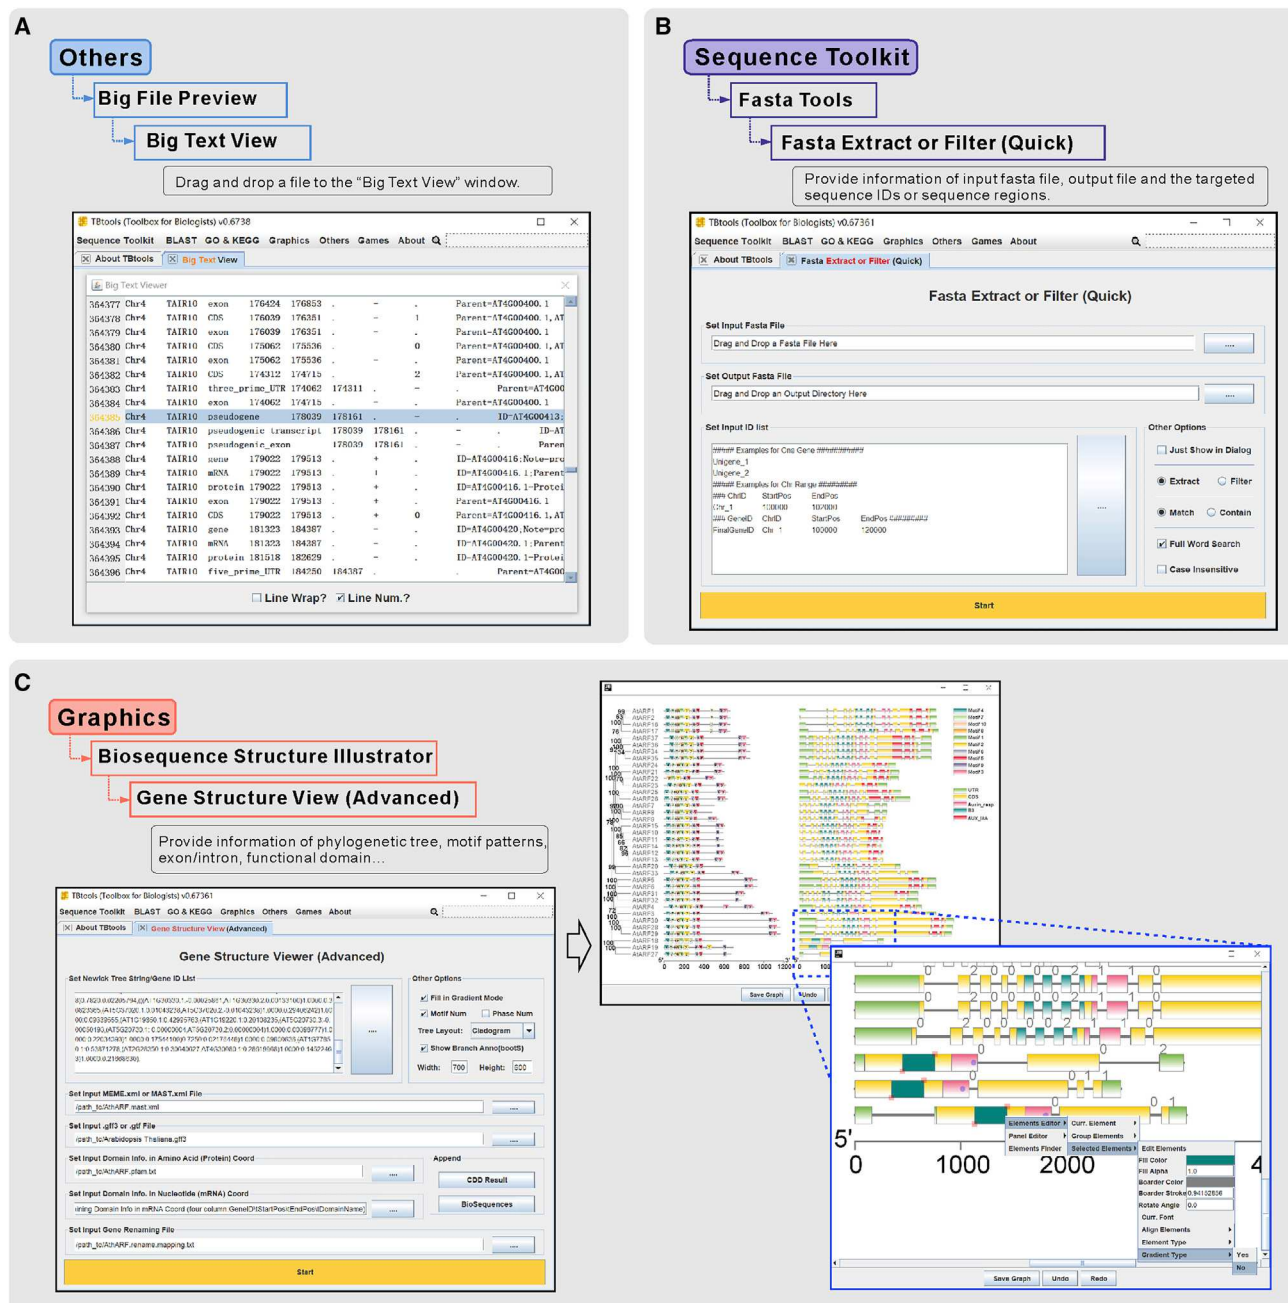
A

Others

Big File Preview

Big Text View

Drag and drop a file to the "Big Text View" window.

TBtools (Toolbox for Biologists) v0.6738

Sequence Toolkit BLAST GO & KEGG Graphics Others Games About

About TBtools | Big Text View

Big Text Viewer

364377 Chr4 TAIR10 exon 176424 176853 . - . Parent=AT4G00400.1
364378 Chr4 TAIR10 CDS 176039 176351 . - 1 Parent=AT4G00400.1,AT
364379 Chr4 TAIR10 exon 176039 176351 . - . Parent=AT4G00400.1
364380 Chr4 TAIR10 CDS 175062 175536 . - 0 Parent=AT4G00400.1,AT
364381 Chr4 TAIR10 exon 175062 175536 . - . Parent=AT4G00400.1
364382 Chr4 TAIR10 CDS 174312 174715 . - 2 Parent=AT4G00400.1,AT
364383 Chr4 TAIR10 three_prime_UTR 174062 174311 . - . Parent=AT4G00
364384 Chr4 TAIR10 exon 174062 174715 . - . Parent=AT4G00400.1
364385 Chr4 TAIR10 pseudogene 178039 178161 . - . ID=AT4G00413;
364386 Chr4 TAIR10 pseudogenic_transcript 178039 178161 . - . ID=AT
364387 Chr4 TAIR10 pseudogenic_exon 178039 178161 . - . Paren
364388 Chr4 TAIR10 gene 179022 179513 . + . ID=AT4G00416;Note=pro
364389 Chr4 TAIR10 mRNA 179022 179513 . + . ID=AT4G00416.1;Parent
364390 Chr4 TAIR10 protein 179022 179513 . + . ID=AT4G00416.1-Protei
364391 Chr4 TAIR10 exon 179022 179513 . + . Parent=AT4G00416.1
364392 Chr4 TAIR10 CDS 179022 179513 . + 0 Parent=AT4G00416.1,AT
364393 Chr4 TAIR10 gene 181323 184387 . - . ID=AT4G00420;Note=pro
364394 Chr4 TAIR10 mRNA 181323 184387 . - . ID=AT4G00420.1;Parent
364395 Chr4 TAIR10 protein 181518 182629 . - . ID=AT4G00420.1-Protei
364396 Chr4 TAIR10 five_prime_UTR 184250 184387 . - . Parent=AT4G00

Line Wrap? Line Num.?

B

Sequence Toolkit

Fasta Tools

Fasta Extract or Filter (Quick)

Provide information of input fasta file, output file and the targeted sequence IDs or sequence regions.

TBtools (Toolbox for Biologists) v0.67361

Sequence Toolkit BLAST GO & KEGG Graphics Others Games About

About TBtools | Fasta Extract or Filter (Quick)

Fasta Extract or Filter (Quick)

Set Input Fasta File
Drag and Drop a Fasta File Here

Set Output Fasta File
Drag and Drop an Output Directory Here

Set Input ID list
##### Examples for One Gene #######
Unigene_1
Unigene_2
##### Examples for Chr Range ########
### ChrID StartPos EndPos
Chr_1 100000 107000
### GeneID ChrID StartPos EndPos ########
FinalGeneID Chr_1 100000 120000

Other Options
Just Show in Dialog
Extract Filter
Match Contain
Full Word Search
Case Insensitive

Start

C

Graphics

Biosequence Structure Illustrator

Gene Structure View (Advanced)

Provide information of phylogenetic tree, motif patterns, exon/intron, functional domain...

TBtools (Toolbox for Biologists) v0.67361

Sequence Toolkit BLAST GO & KEGG Graphics Others Games About

About TBtools | Gene Structure View (Advanced)

Gene Structure Viewer (Advanced)

Set Newick Tree String/Gene ID List

Other Options
Fill in Gradient Mode
Motif Num Phase Num
Tree Layout: Cladogram
Show Branch Anno(bootS)
Width: 700 Height: 800

Set Input MEME.xml or MAST.xml File
/path_to/AthARF.mast.xml

Set Input .gff3 or .gtf File
/path_to/Arabidopsis Thaliana.gff3

Set Input Domain Info. in Amino Acid (Protein) Coord
/path_to/AthARF.pfam.txt

Append
CDD Result

Set Input Domain Info. In Nucleotide (mRNA) Coord
ining Domain Info in mRNA Coord (four column GeneID\tStartPos\tEndPos\tDomainName)

BioSequences

Set Input Gene Renaming File
/path_to/AthARF.rename.mapping.txt

Start

0 200 400 600 800 1000 1200

Save Graph Undo

5' 0 1000 2000 4

Elements Editor Curr. Element
Panel Editor Group Elements
Elements Finder Selected Elements

Edit Elements
Fill Color
Fill Alpha 1.0
Boarder Color
Boarder Stroke 0.94152636
Rotate Angle 0.0
Curr. Font
Align Elements
Element Type
Gradient Type Yes No

Save Graph Undo Redo